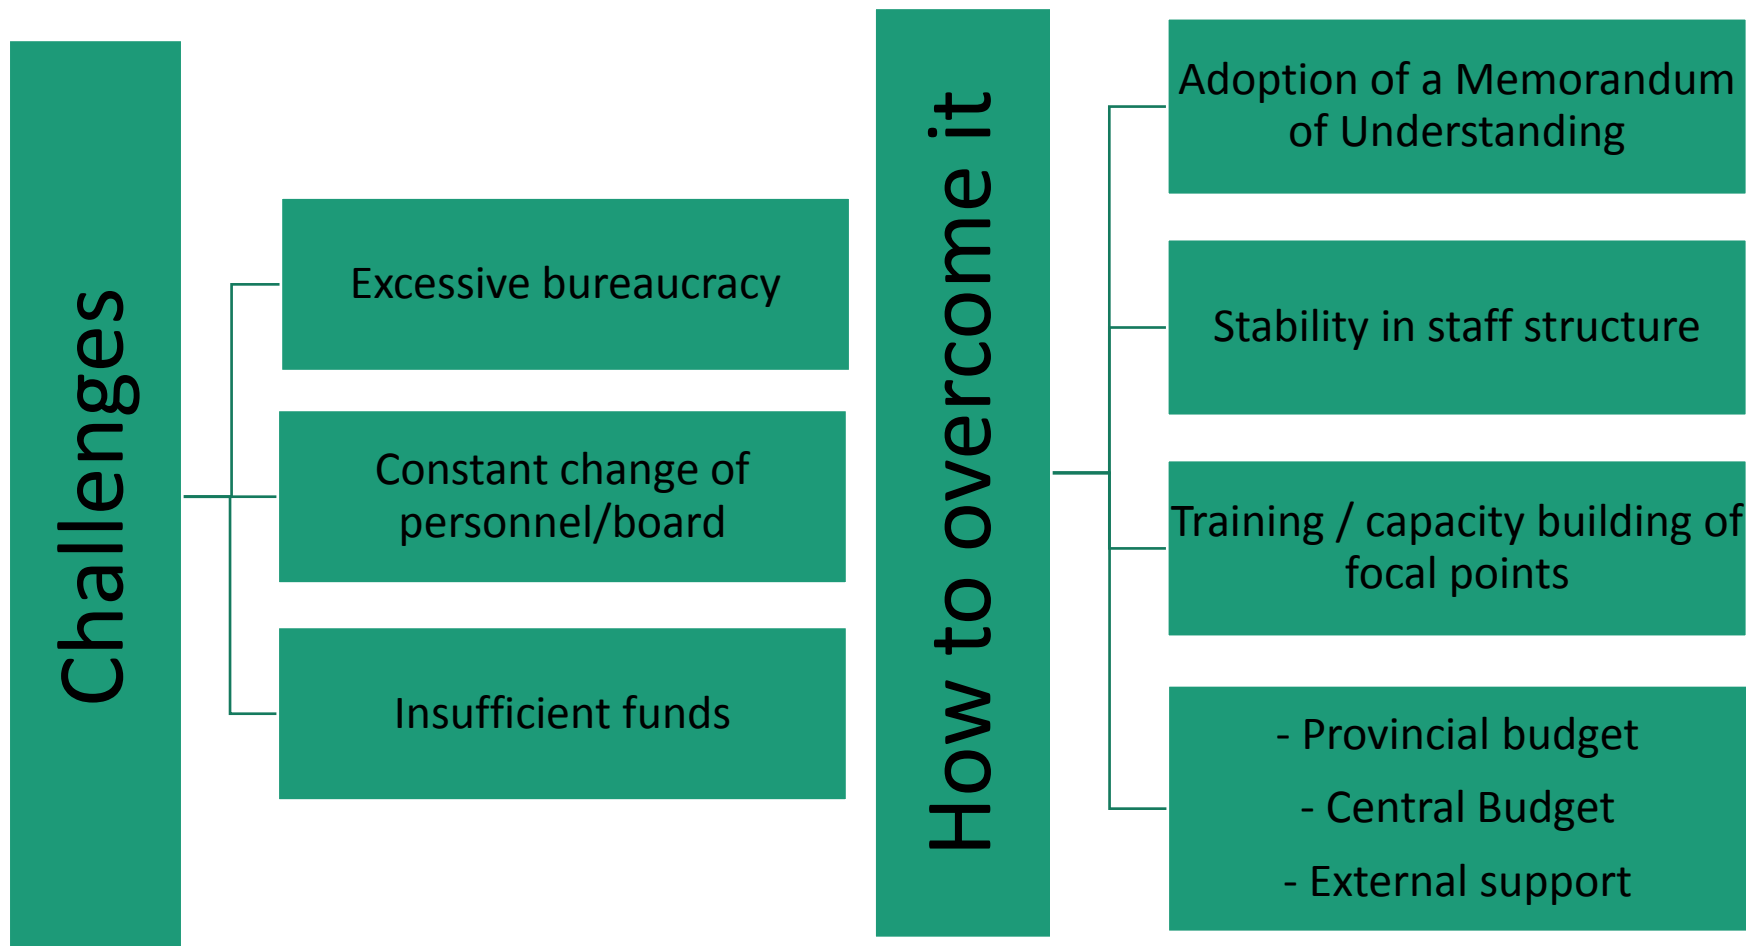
Challenges

Excessive bureaucracy

Constant change of personnel/board

Insufficient funds

How to overcome it

Adoption of a Memorandum of Understanding

Stability in staff structure

Training / capacity building of focal points

- Provincial budget
- Central Budget
- External support